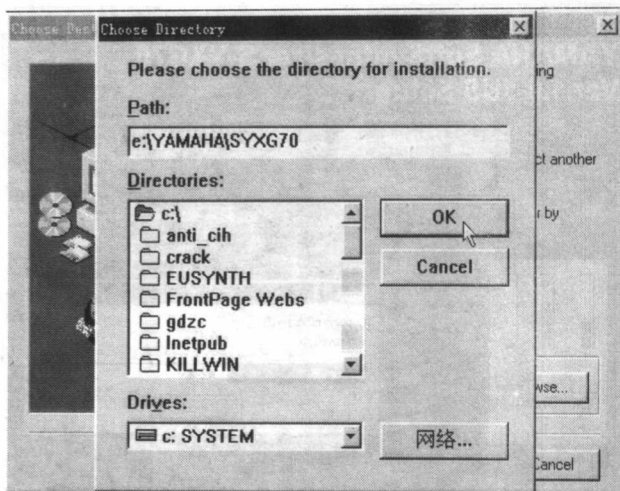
Choose Des

Choose Directory

Please choose the directory for installation.

Path:

e:\YAMAHA\SYXG70

Directories:

c:\
anti_cih
crack
EUSYNTH
FrontPage Webs
gdzc
Inetpub
KILLWIN

OK

Cancel

Drives:

c: SYSTEM

网络...

ing

ct another

by

wse...

Cancel